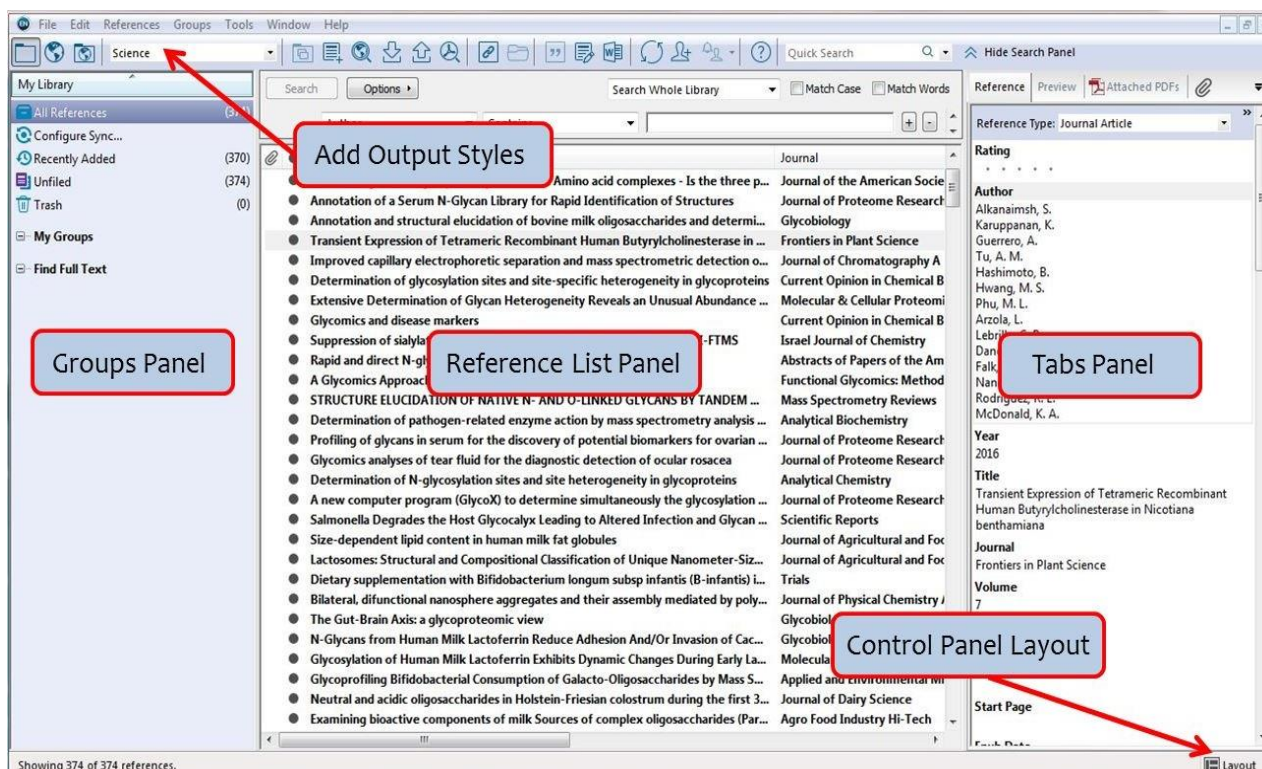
File Edit References Groups Tools Window Help

Science

Quick Search

Hide Search Panel

My Library

All References (374)

Configure Sync...

Recently Added (370)

Unfiled (374)

Trash (0)

My Groups

Find Full Text

Search Options ▸ Search Whole Library Match Case Match Words

Add Output Styles

Journal

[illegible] Amino acid complexes - Is the three p... Journal of the American Socie

Annotation of a Serum N-Glycan Library for Rapid Identification of Structures Journal of Proteome Research

Annotation and structural elucidation of bovine milk oligosaccharides and determi... Glycobiology

Transient Expression of Tetrameric Recombinant Human Butyrylcholinesterase in ... Frontiers in Plant Science

Improved capillary electrophoretic separation and mass spectrometric detection o... Journal of Chromatography A

Determination of glycosylation sites and site-specific heterogeneity in glycoproteins Current Opinion in Chemical B

Extensive Determination of Glycan Heterogeneity Reveals an Unusual Abundance ... Molecular & Cellular Proteomi

Glycomics and disease markers Current Opinion in Chemical B

Suppression of sialyla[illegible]-FTMS Israel Journal of Chemistry

Rapid and direct N-gl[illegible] Abstracts of Papers of the Am

A Glycomics Approac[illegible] Functional Glycomics: Method

STRUCTURE ELUCIDATION OF NATIVE N- AND O-LINKED GLYCANS BY TANDEM ... Mass Spectrometry Reviews

Determination of pathogen-related enzyme action by mass spectrometry analysis ... Analytical Biochemistry

Profiling of glycans in serum for the discovery of potential biomarkers for ovarian ... Journal of Proteome Research

Glycomics analyses of tear fluid for the diagnostic detection of ocular rosacea Journal of Proteome Research

Determination of N-glycosylation sites and site heterogeneity in glycoproteins Analytical Chemistry

A new computer program (GlycoX) to determine simultaneously the glycosylation ... Journal of Proteome Research

Salmonella Degrades the Host Glycocalyx Leading to Altered Infection and Glycan ... Scientific Reports

Size-dependent lipid content in human milk fat globules Journal of Agricultural and Foc

Lactosomes: Structural and Compositional Classification of Unique Nanometer-Siz... Journal of Agricultural and Foc

Dietary supplementation with Bifidobacterium longum subsp infantis (B-infantis) i... Trials

Bilateral, difunctional nanosphere aggregates and their assembly mediated by poly... Journal of Physical Chemistry

The Gut-Brain Axis: a glycoproteomic view Glycobiol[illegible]

N-Glycans from Human Milk Lactoferrin Reduce Adhesion And/Or Invasion of Cac... Glycobiol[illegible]

Glycosylation of Human Milk Lactoferrin Exhibits Dynamic Changes During Early La... Molecula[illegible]

Glycoprofiling Bifidobacterial Consumption of Galacto-Oligosaccharides by Mass S... Applied and Environmental Mi

Neutral and acidic oligosaccharides in Holstein-Friesian colostrum during the first 3... Journal of Dairy Science

Examining bioactive components of milk Sources of complex oligosaccharides (Par... Agro Food Industry Hi-Tech

Groups Panel

Reference List Panel

Tabs Panel

Control Panel Layout

Reference Preview Attached PDFs

Reference Type: Journal Article

Rating

Author
Alkanaimsh, S.
Karuppanan, K.
Guerrero, A.
Tu, A. M.
Hashimoto, B.
Hwang, M. S.
Phu, M. L.
Arzola, L.
Lebrill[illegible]
Dan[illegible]
Falk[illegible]
Nan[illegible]
Rodriguez, R. L.
McDonald, K. A.

Year
2016

Title
Transient Expression of Tetrameric Recombinant Human Butyrylcholinesterase in Nicotiana benthamiana

Journal
Frontiers in Plant Science

Volume
7

Start Page

Showing 374 of 374 references.

Layout